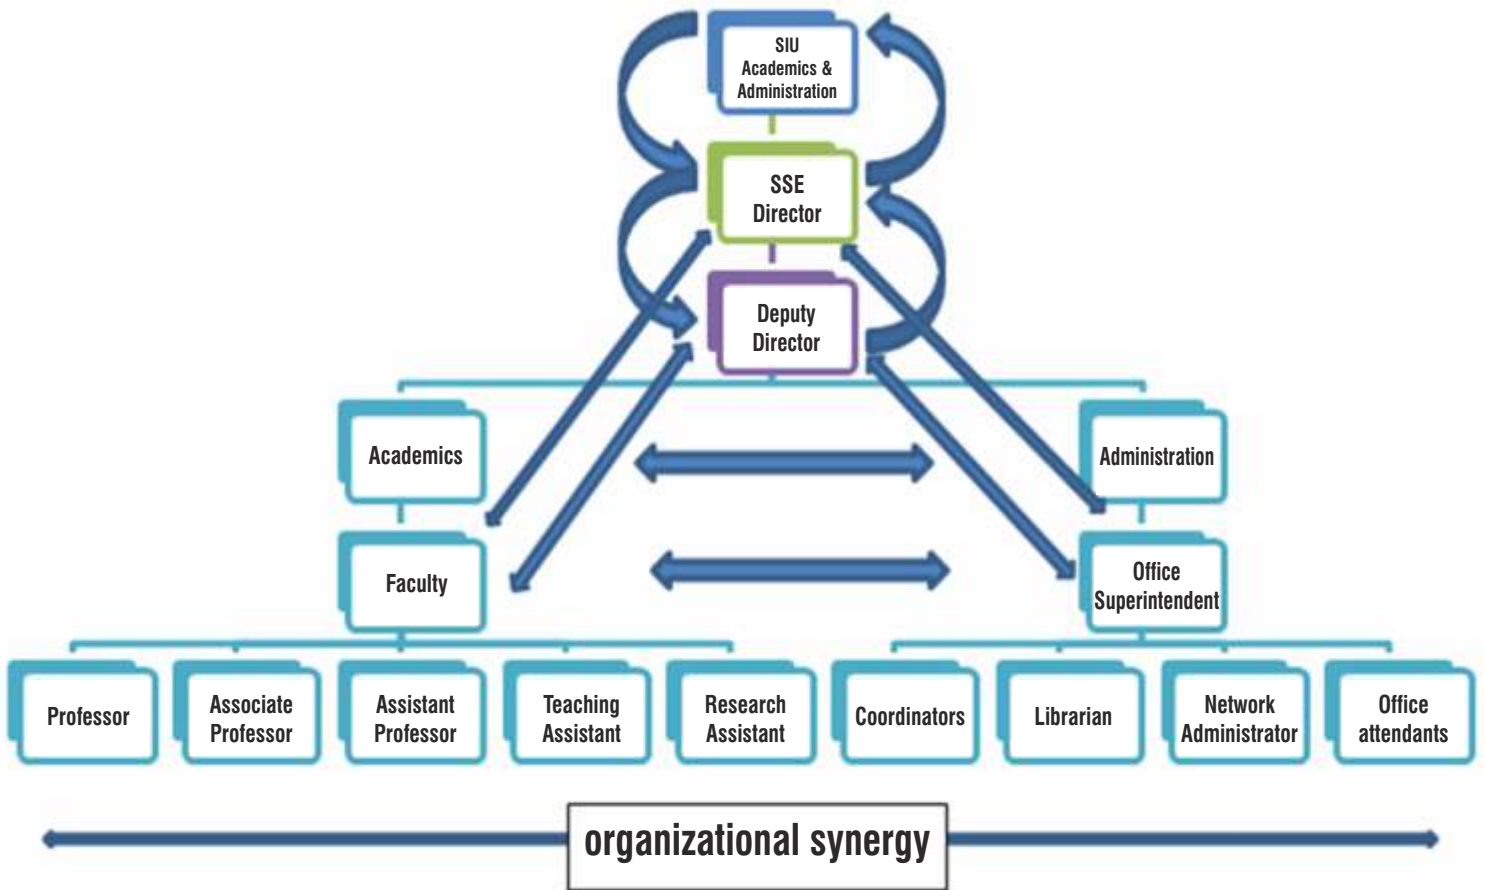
SIU Academics & Administration

SSE Director

Deputy Director

Academics

Administration

Faculty

Office Superintendent

Professor

Associate Professor

Assistant Professor

Teaching Assistant

Research Assistant

Coordinators

Librarian

Network Administrator

Office attendants

organizational synergy